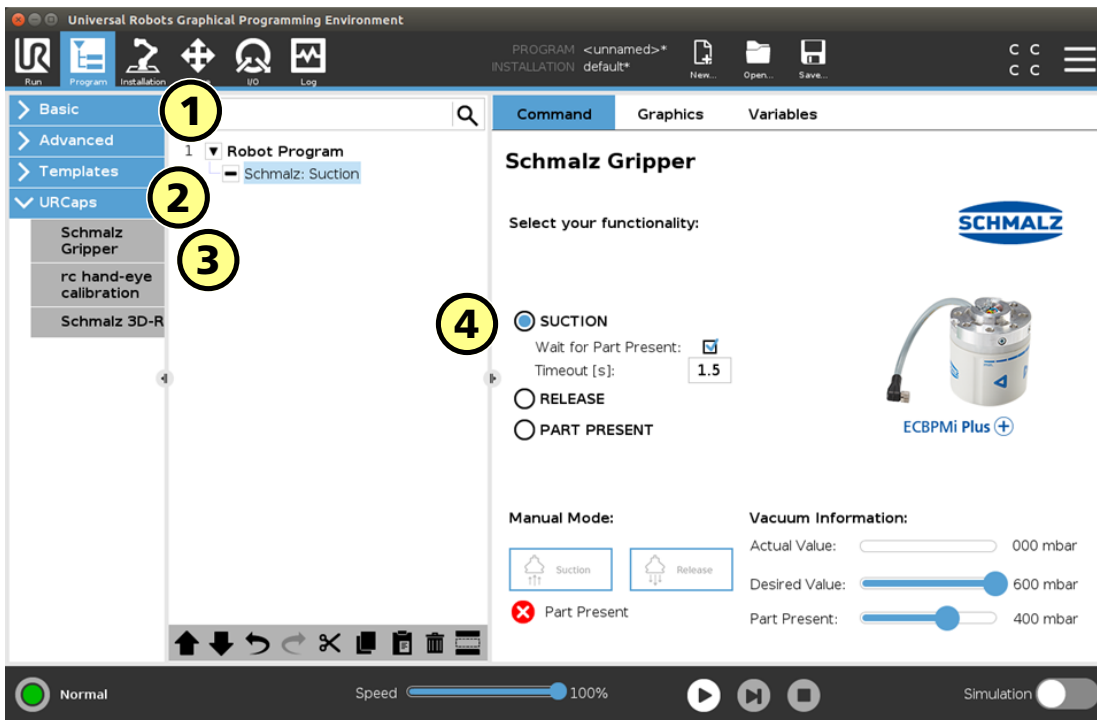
Universal Robots Graphical Programming Environment

Run Program Installation I/O Log

PROGRAM <unnamed>*
INSTALLATION default*

New... Open... Save...

Basic
Advanced
Templates
URCaps
Schmalz Gripper
rc hand-eye calibration
Schmalz 3D-R

1
2
3

1 Robot Program
Schmalz: Suction

Command Graphics Variables

Schmalz Gripper

Select your functionality:

SCHMALZ

4

SUCTION
Wait for Part Present:
Timeout [s]: 1.5
RELEASE
PART PRESENT

ECBPMi Plus

Manual Mode:
Suction
Release
Part Present

Vacuum Information:
Actual Value: 000 mbar
Desired Value: 600 mbar
Part Present: 400 mbar

Normal
Speed 100%
Simulation